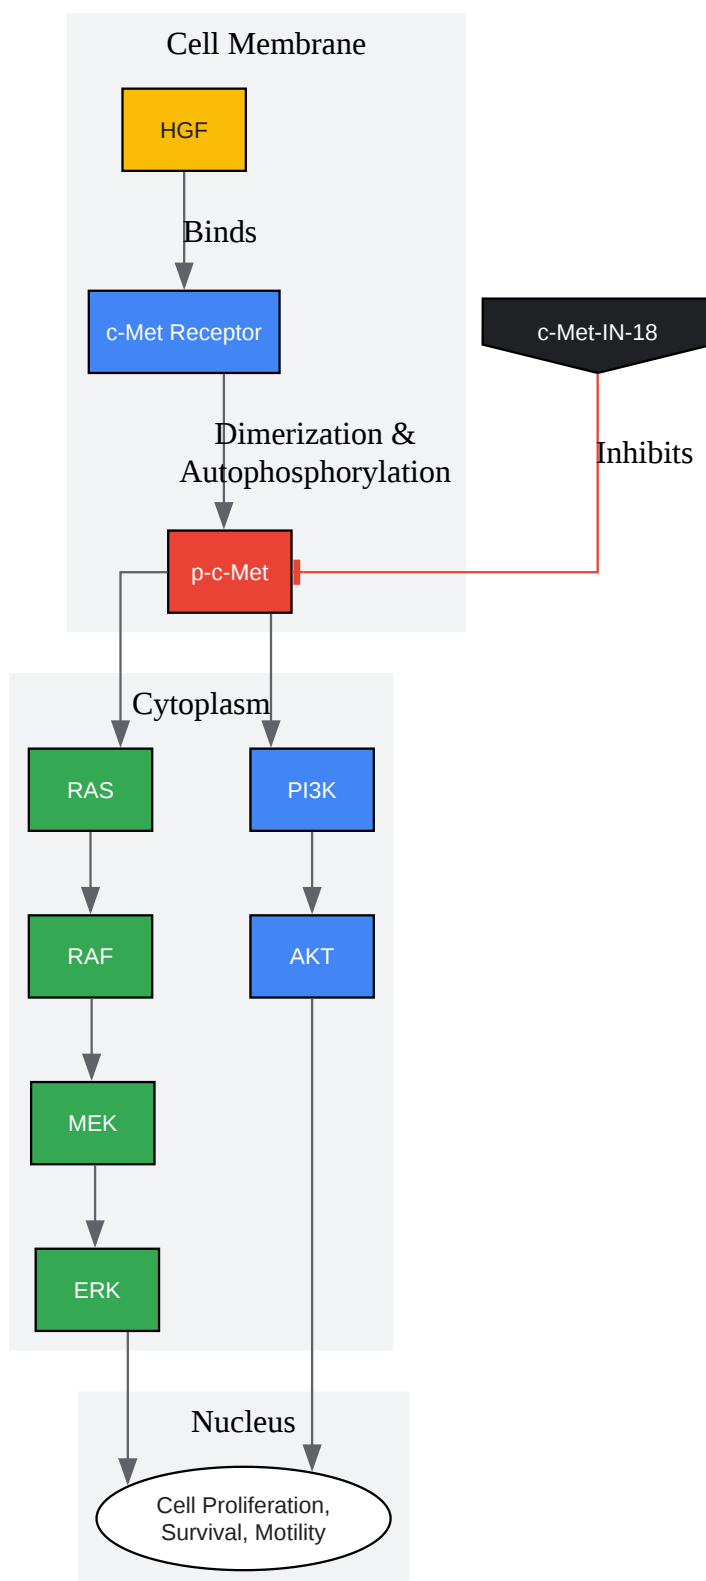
Cell Membrane

HGF

Binds

c-Met Receptor

c-Met-IN-18

Dimerization & Autophosphorylation

Inhibits

p-c-Met

Cytoplasm

RAS

PI3K

RAF

AKT

MEK

ERK

Nucleus

Cell Proliferation, Survival, Motility